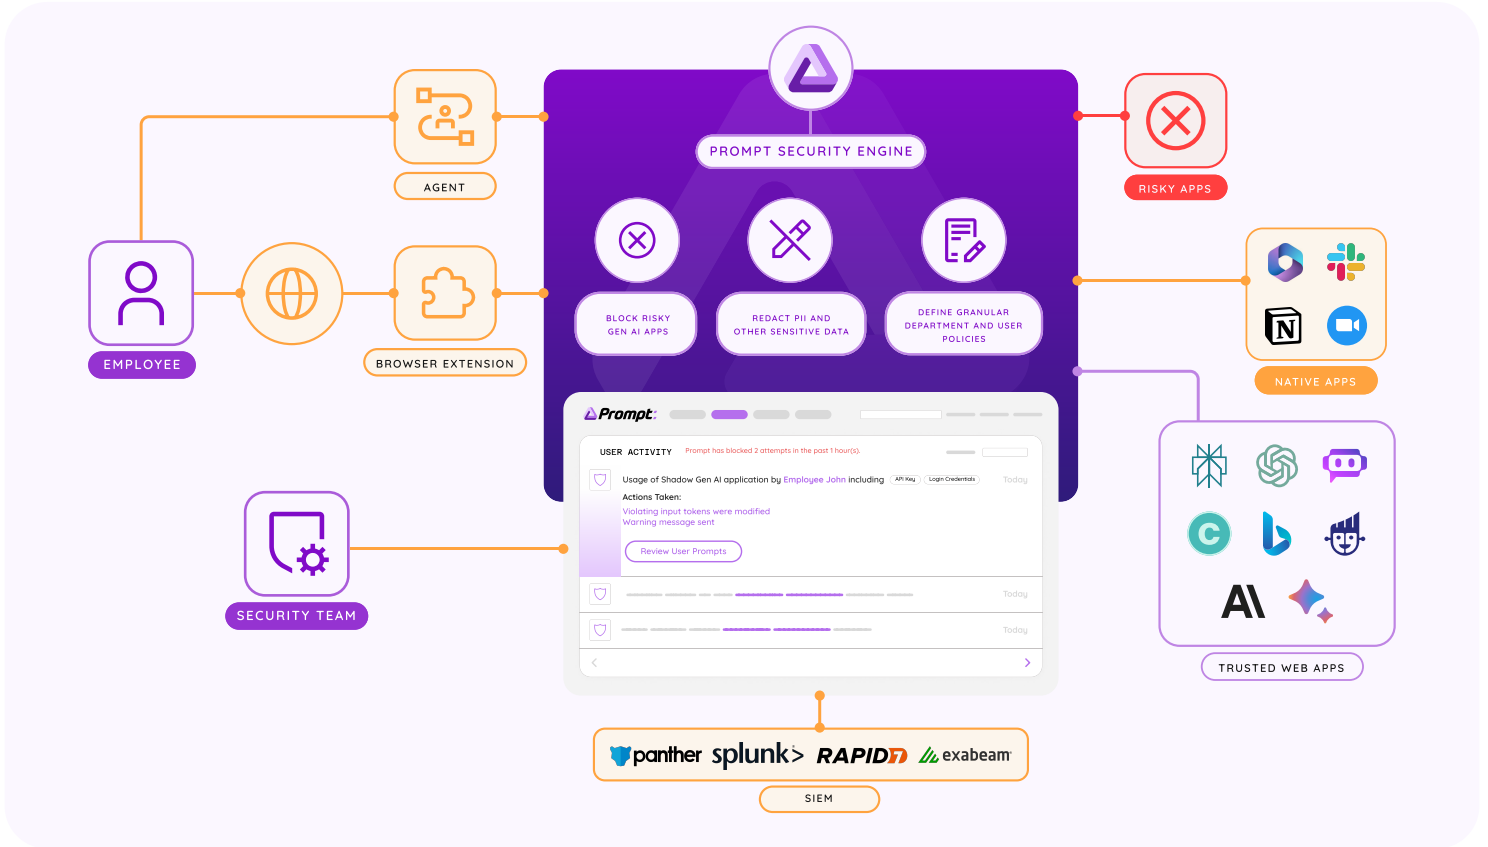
PROMPT SECURITY ENGINE

AGENT

EMPLOYEE

BROWSER EXTENSION

BLOCK RISKY GEN AI APPS

REDACT PII AND OTHER SENSITIVE DATA

DEFINE GRANULAR DEPARTMENT AND USER POLICIES

RISKY APPS

NATIVE APPS

Prompt

USER ACTIVITY Prompt has blocked 2 attempts in the past 1 hour(s).

Usage of Shadow Gen AI application by Employee John including API Key Login Credentials Today

Actions Taken:

Violating input tokens were modified
Warning message sent

Review User Prompts

Today

Today

SECURITY TEAM

TRUSTED WEB APPS

panther splunk> RAPID7 exabeam

SIEM